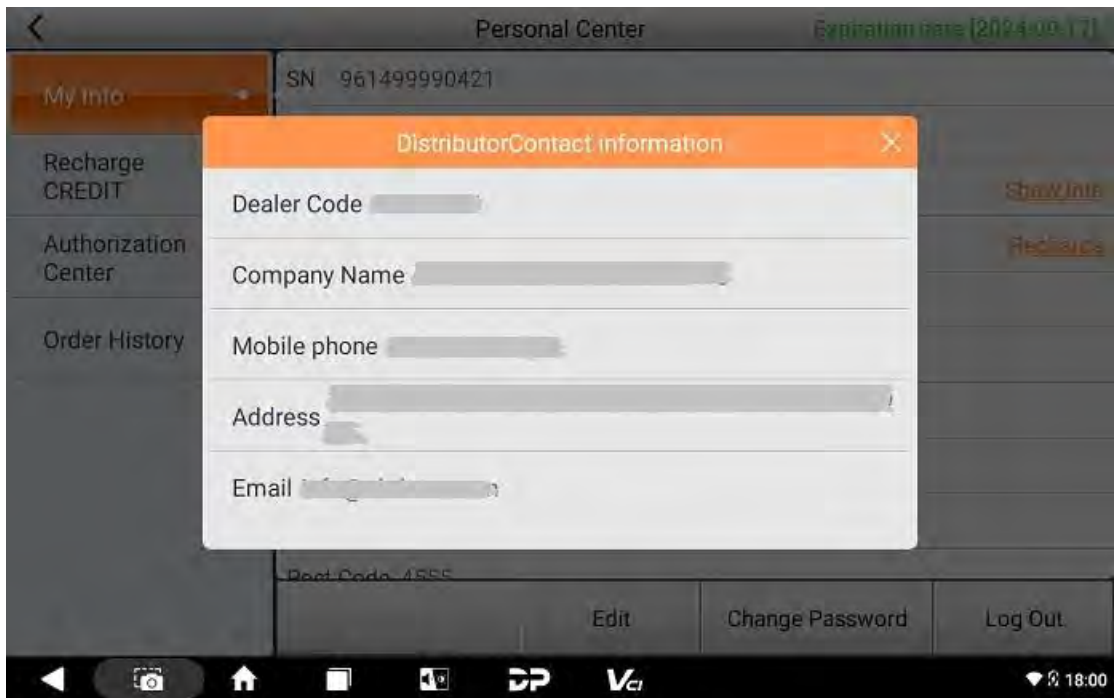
Personal Center

Expiration date [2024-09-17]

My Info

SN 961499990421

Recharge CREDIT

Authorization Center

Order History

Show Info

Recharge

DistributorContact information

Dealer Code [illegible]

Company Name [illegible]

Mobile phone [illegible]

Address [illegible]

Email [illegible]

Post Code 4555

Edit

Change Password

Log Out

18:00